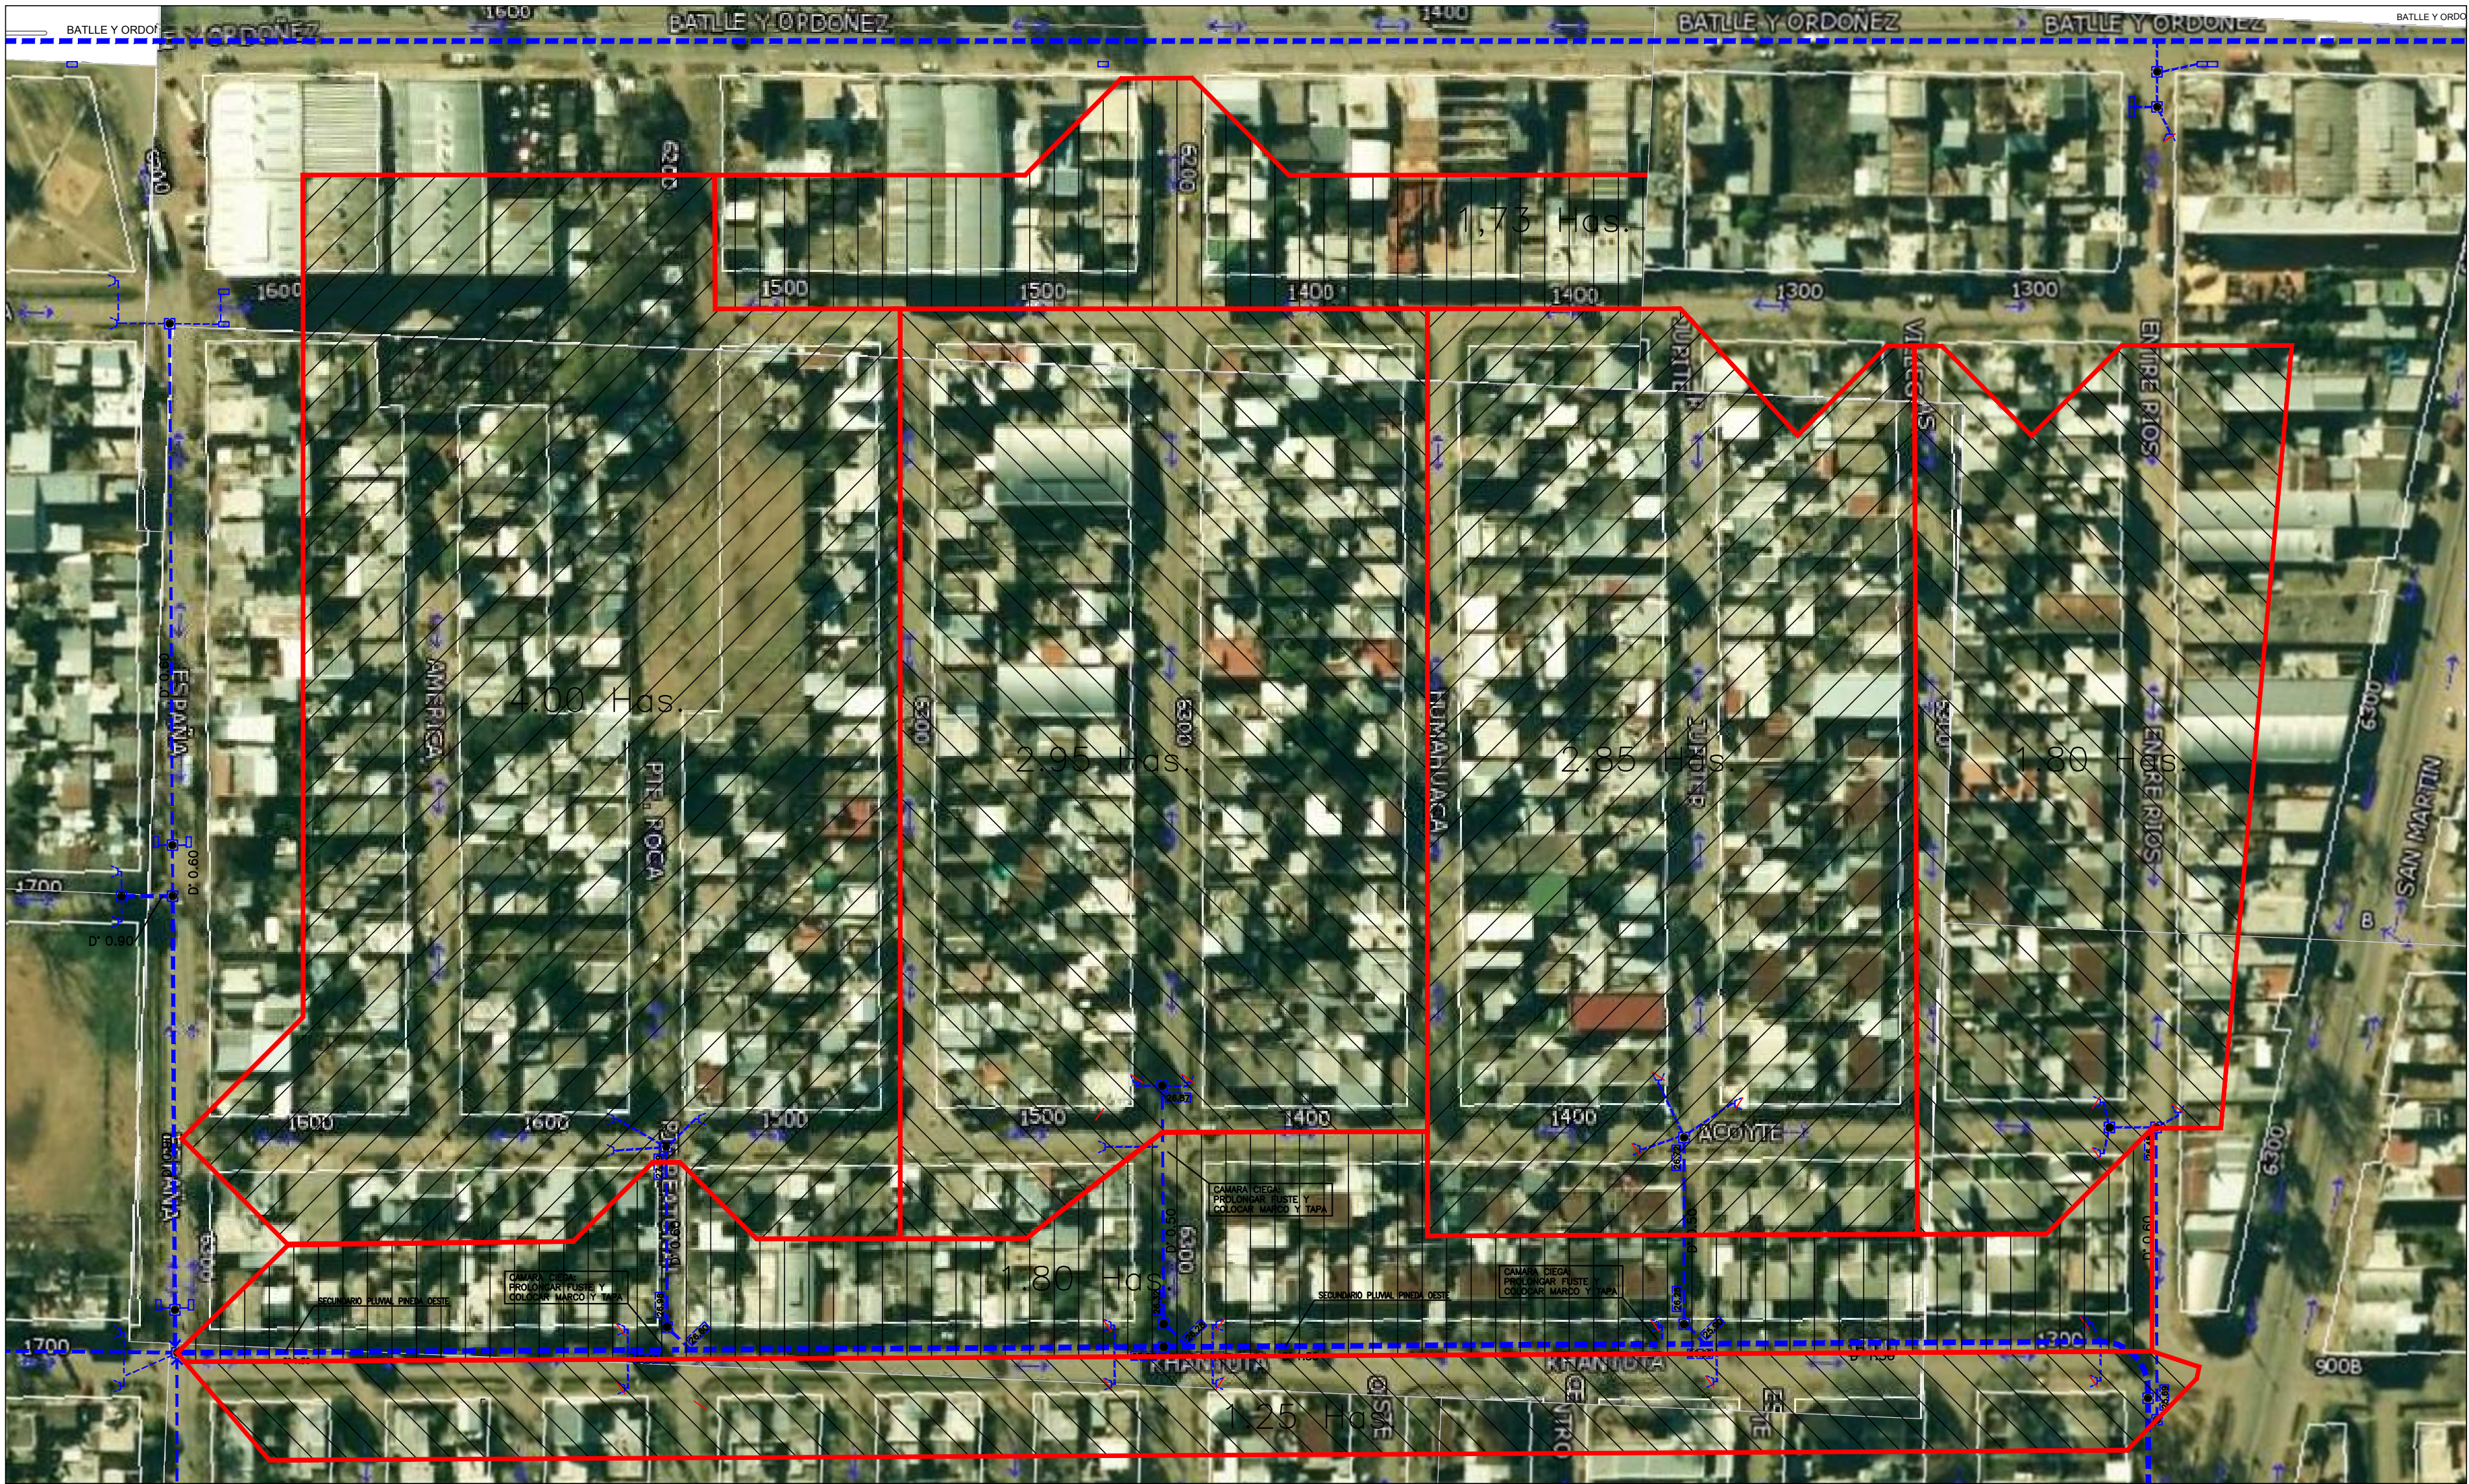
BATLLE Y ORDOÑ
Y ORDOÑEZ
1600
BATLLE Y ORDOÑEZ
1400
BATLLE Y ORDOÑEZ
BATLLE Y ORDOÑEZ
BATLLE Y ORDOÑ
6200
6200
6200
1,73 Has.
1600
1500
1500
1400
1400
1300
1300
DUARTE
VILLEGAS
ENTRE RIOS
ESPAÑA
AMERICA
4,00 Has.
6300
6300
2,95 Has.
HUMAHUACA
2,85 Has.
DUARTE
6300
1,80 Has.
ENTRE RIOS
6300
SAN MARTIN
PTE. ROCA
1700
1600
1600
1500
1500
1400
1400
ACOYTE
ESPAÑA
6300
PTE. ROCA
6300
1,80 Has.
6300
1700
KHANTUTA
KHANTUTA
1300
1,25 Has.
OESTE
CENTRO
ESTE
900B
6300
B